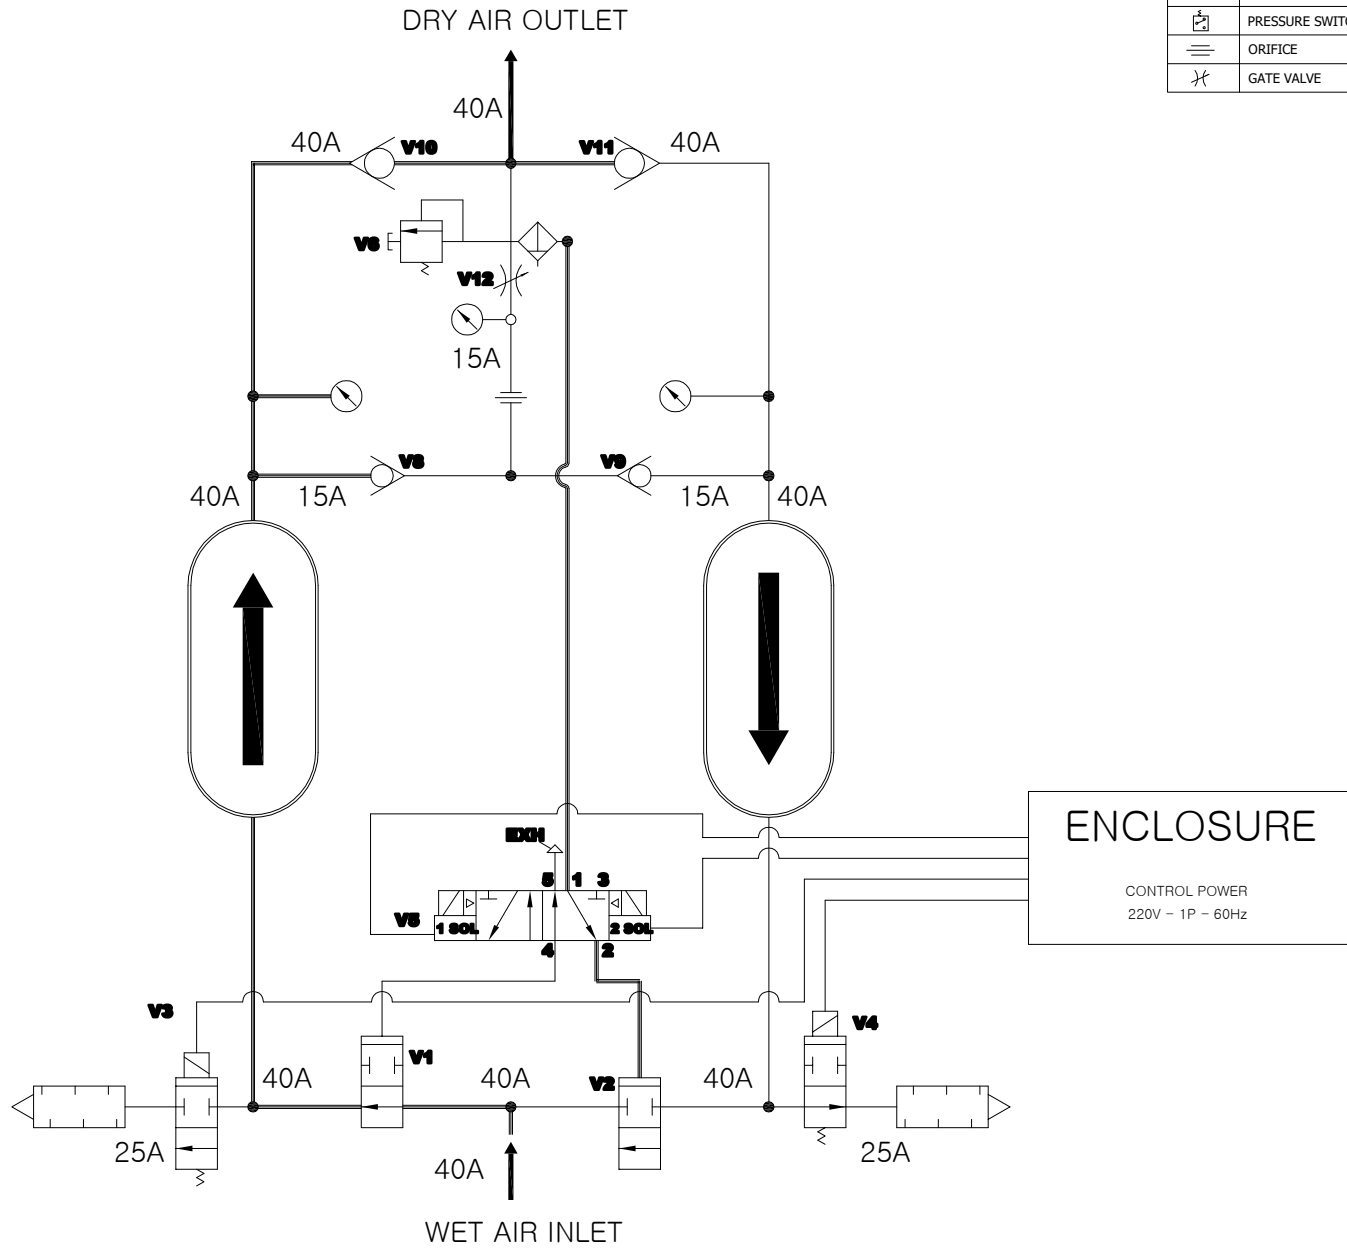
| | PRESSURE SWITC |
|---|---|
| | ORIFICE |
| | GATE VALVE |

DRY AIR OUTLET

40A

40A V10

V11 40A

V6

V12

15A

V8

V9

40A 15A

15A 40A

ENCLOSURE

CONTROL POWER
220V - 1P - 60Hz

EXH

5 1 3

V5 1 SOL

2 SOL

4 2

V3

V1

V2

V4

40A

40A

40A

25A

25A

40A

WET AIR INLET